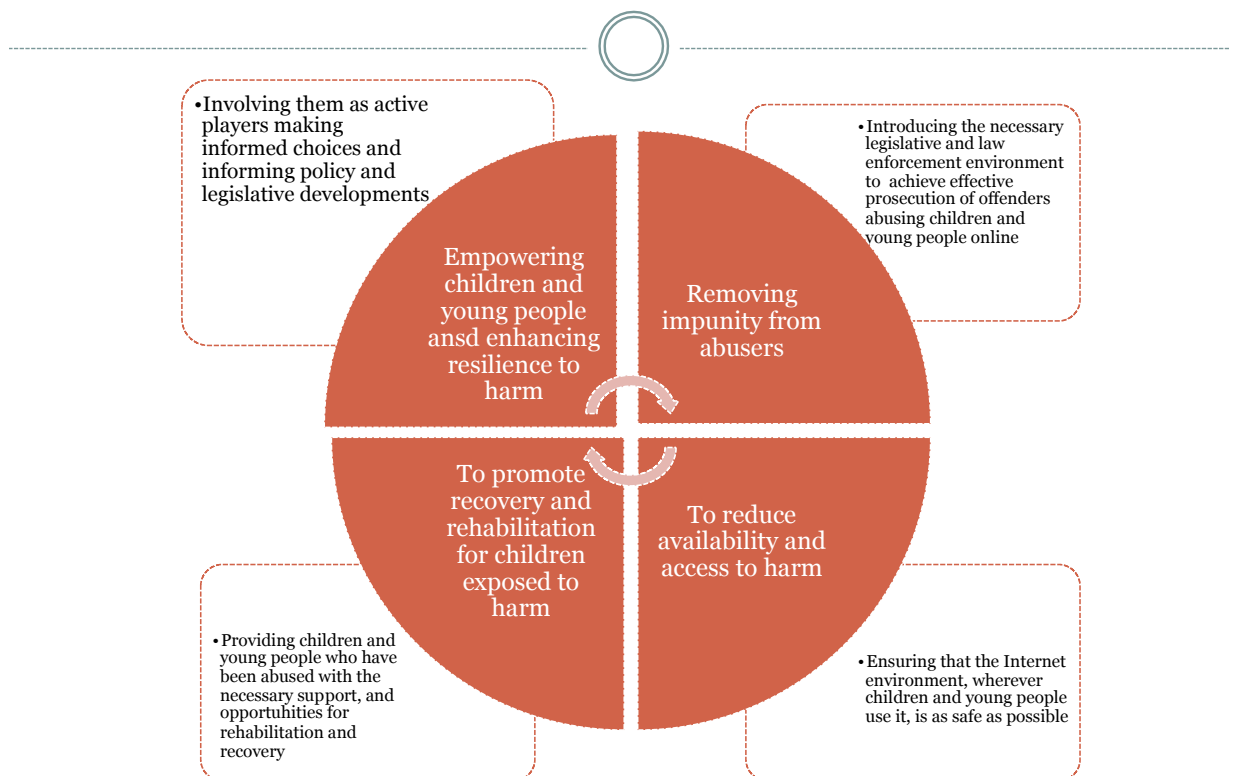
•Involving them as active players making informed choices and informing policy and legislative developments

•Introducing the necessary legislative and law enforcement environment to achieve effective prosecution of offenders abusing children and young people online

Empowering children and young people ansd enhancing resilience to harm

Removing impunity from abusers

To promote recovery and rehabilitation for children exposed to harm

To reduce availability and access to harm

•Providing children and young people who have been abused with the necessary support, and opportuhities for rehabilitation and recovery

•Ensuring that the Internet environment, wherever children and young people use it, is as safe as possible